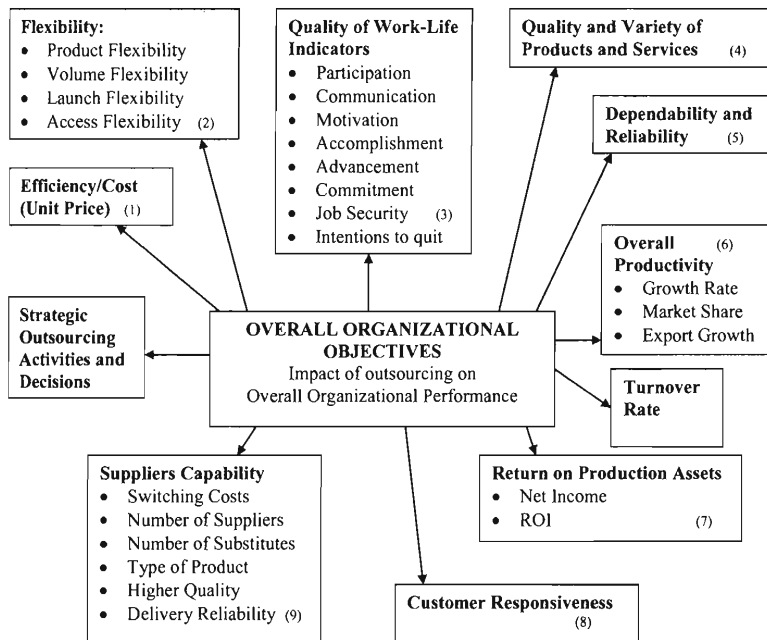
Flexibility:
- Product Flexibility
- Volume Flexibility
- Launch Flexibility
- Access Flexibility (2)

Quality of Work-Life Indicators
- Participation
- Communication
- Motivation
- Accomplishment
- Advancement
- Commitment
- Job Security (3)
- Intentions to quit

Quality and Variety of Products and Services (4)

Dependability and Reliability (5)

Efficiency/Cost (Unit Price) (1)

Overall (6) Productivity
- Growth Rate
- Market Share
- Export Growth

Strategic Outsourcing Activities and Decisions

OVERALL ORGANIZATIONAL OBJECTIVES
Impact of outsourcing on Overall Organizational Performance

Turnover Rate

Suppliers Capability
- Switching Costs
- Number of Suppliers
- Number of Substitutes
- Type of Product
- Higher Quality
- Delivery Reliability (9)

Return on Production Assets
- Net Income
- ROI (7)

Customer Responsiveness (8)